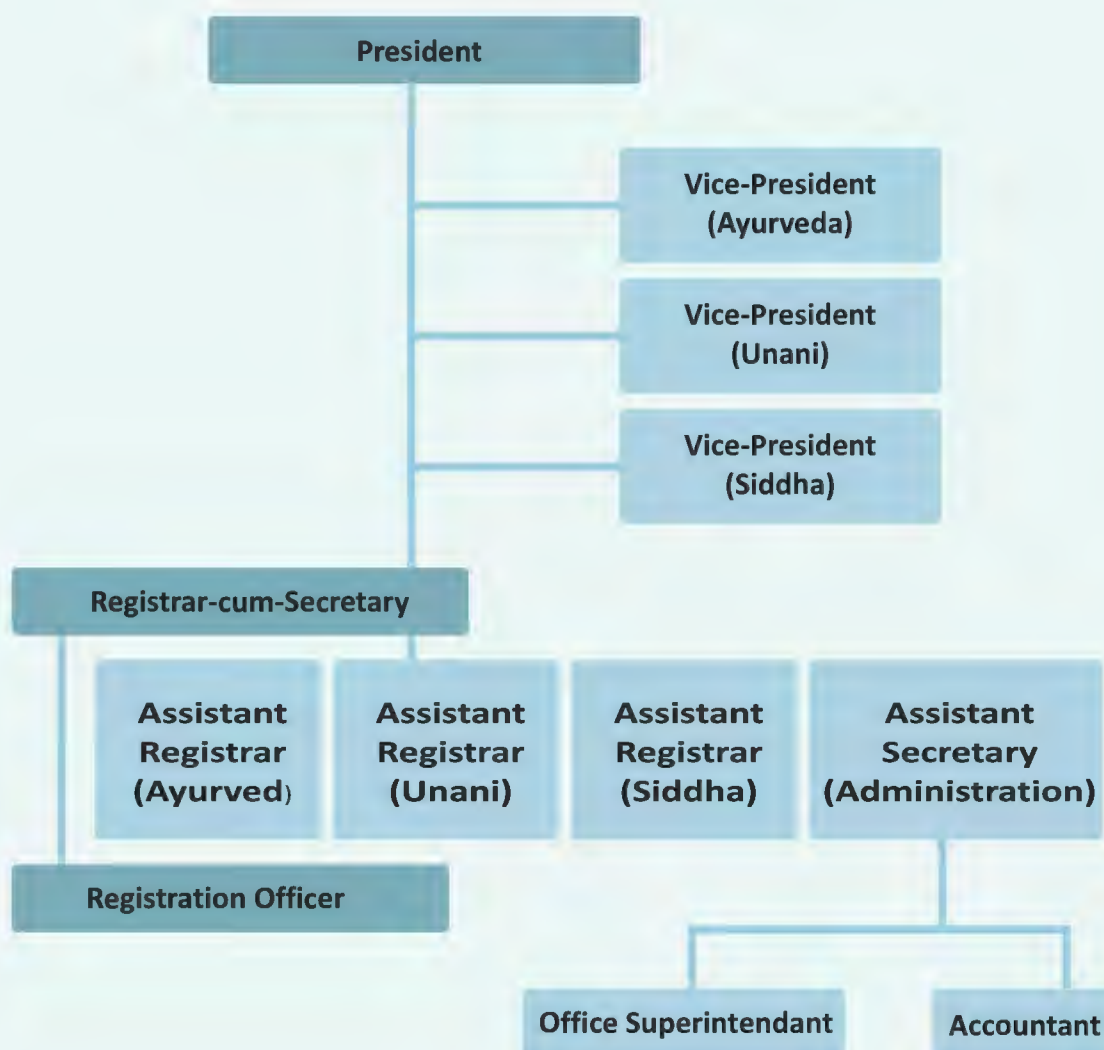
President

Vice-President (Ayurveda)

Vice-President (Unani)

Vice-President (Siddha)

Registrar-cum-Secretary

Assistant Registrar (Ayurved)

Assistant Registrar (Unani)

Assistant Registrar (Siddha)

Assistant Secretary (Administration)

Registration Officer

Office Superintendant

Accountant